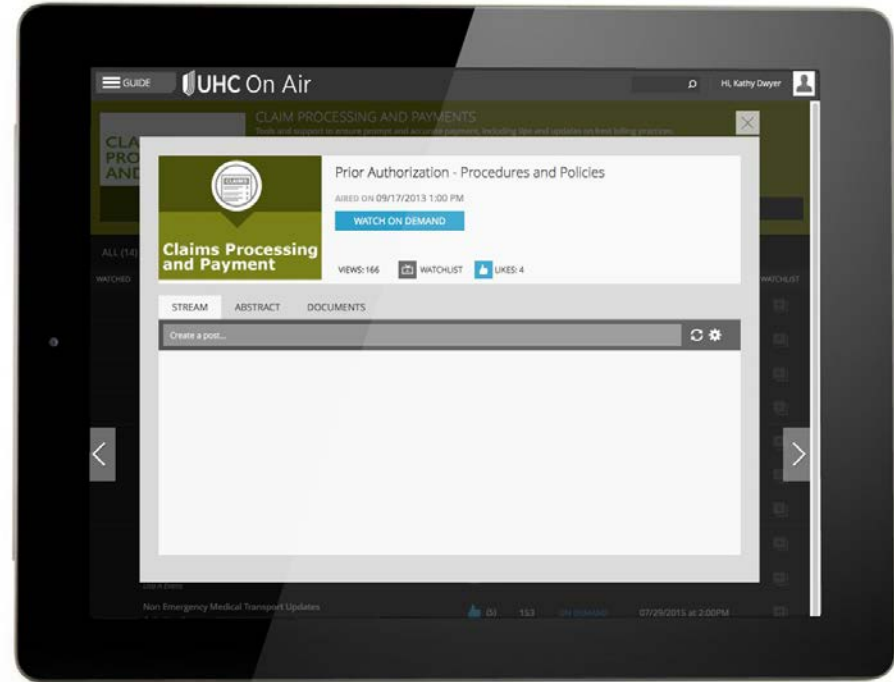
GUIDE UHC On Air

Hi, Kathy Dwyer

CLAIM PROCESSING AND PAYMENTS

Tools and support to ensure prompt and accurate payment, including tips and updates on best billing practices.

CLA PRO AND

ALL (14)

WATCHED

WATCHLIST

CLAIMS

Claims Processing and Payment

Prior Authorization - Procedures and Policies

AIRED ON 09/17/2013 1:00 PM

WATCH ON DEMAND

VIEWS: 166 WATCHLIST LIKES: 4

STREAM ABSTRACT DOCUMENTS

Create a post...

Non Emergency Medical Transport Updates

(5) 153 ON DEMAND 07/29/2015 at 2:00PM